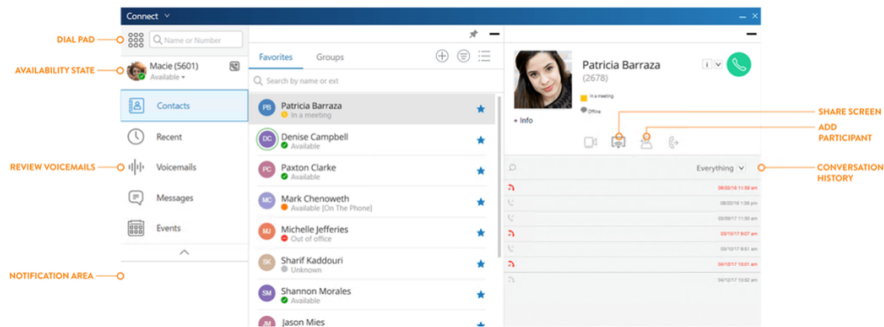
Connect

DIAL PAD

AVAILABILITY STATE

REVIEW VOICEMAILS

NOTIFICATION AREA

Name or Number

Macie (5601)
Available

Contacts
Recent
Voicemails
Messages
Events

Favorites
Groups

Search by name or ext

PB Patricia Barraza
In a meeting

DC Denise Campbell
Available

PC Paxton Clarke
Available

MC Mark Chenoweth
Available [On The Phone]

MJ Michelle Jefferies
Out of office

SK Sharif Kaddouri
Unknown

SM Shannon Morales
Available

Jason Mies

Patricia Barraza
(2678)
In a meeting
Office

+ Info

SHARE SCREEN

ADD PARTICIPANT

CONVERSATION HISTORY

Everything

08/20/18 11:54 am
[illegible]
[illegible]
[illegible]
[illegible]
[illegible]
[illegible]
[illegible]
04/12/17 11:50 am